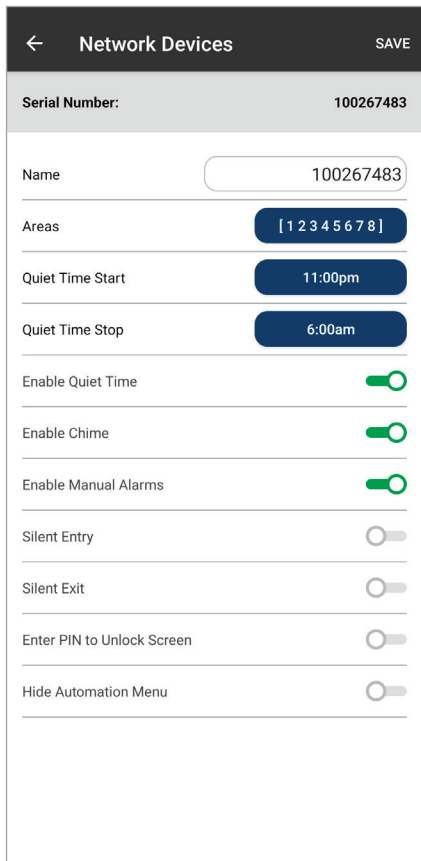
← Network Devices SAVE

Serial Number: 100267483

Name 100267483

Areas [12345678]

Quiet Time Start 11:00pm

Quiet Time Stop 6:00am

Enable Quiet Time

Enable Chime

Enable Manual Alarms

Silent Entry

Silent Exit

Enter PIN to Unlock Screen

Hide Automation Menu